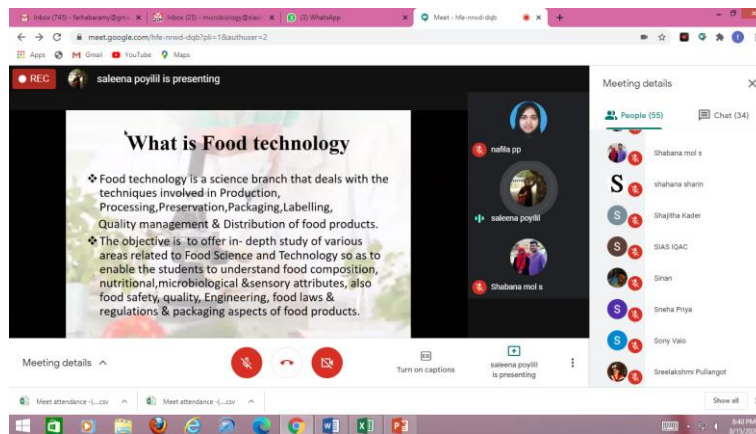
Inbox (745) - farhabaramy@gm... ×
Inbox (23) - microbiology@sia... ×
(3) WhatsApp ×
Meet - hfe-nrwd-dqb ×
+

meet.google.com/hfe-nrwd-dqb?pli=1&authuser=2

Apps
Gmail
YouTube
Maps

REC
saleena poyilil is presenting

What is Food technology

❖ Food technology is a science branch that deals with the techniques involved in Production, Processing,Preservation,Packaging,Labelling, Quality management & Distribution of food products.
❖ The objective is to offer in- depth study of various areas related to Food Science and Technology so as to enable the students to understand food composition, nutritional,microbiological &sensory attributes, also food safety, quality, Engineering, food laws & regulations & packaging aspects of food products.

nafila pp
saleena poyilil
Shabana mol s

Meeting details
People (55)
Chat (34)
Shabana mol s
shahana sharin
Shajitha Kader
SIAS IQAC
Sinan
Sneha Priya
Sony Vaio
Sreelakshmi Pullangot

Meeting details ^
Turn on captions
saleena poyilil is presenting

Meet attendance -(....csv ^
Meet attendance -(....csv ^
Show all

8:40 PM
8/13/20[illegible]